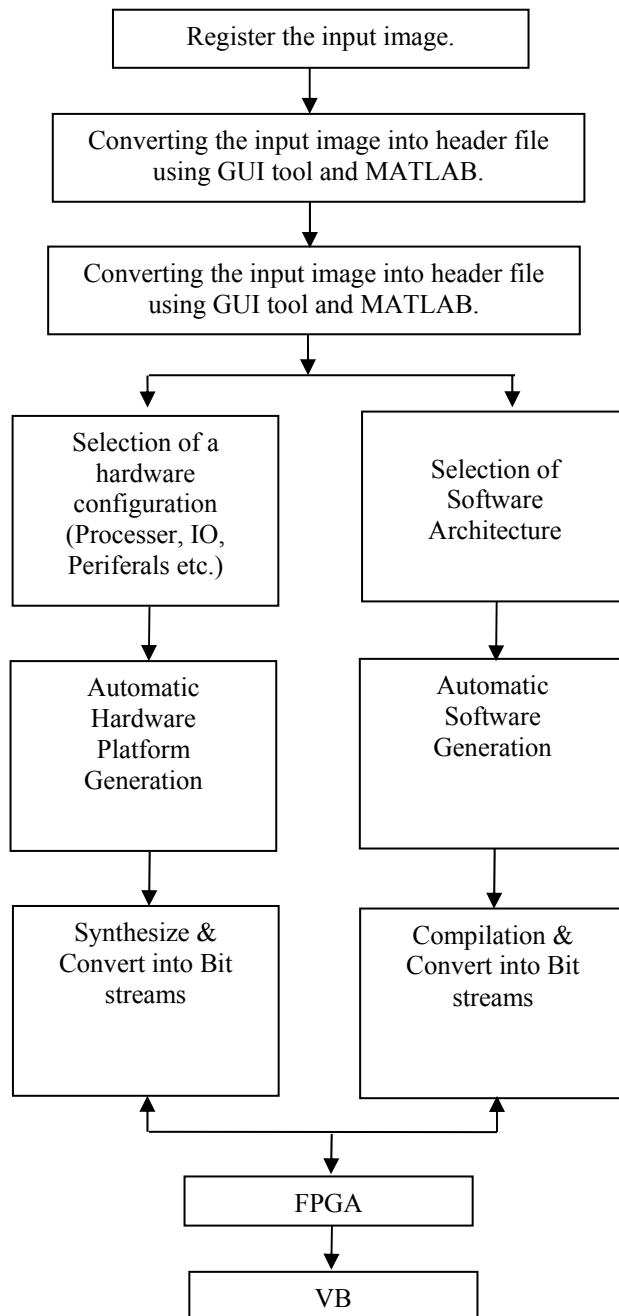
Register the input image.

Converting the input image into header file using GUI tool and MATLAB.

Converting the input image into header file using GUI tool and MATLAB.

Selection of a hardware configuration (Processer, IO, Periferals etc.)

Selection of Software Architecture

Automatic Hardware Platform Generation

Automatic Software Generation

Synthesize & Convert into Bit streams

Compilation & Convert into Bit streams

FPGA

VB